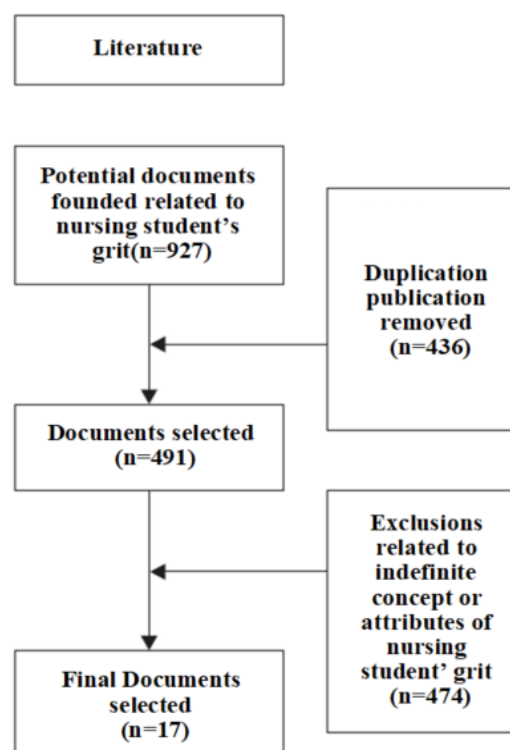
Literature

Potential documents founded related to nursing student's grit(n=927)

Duplication publication removed (n=436)

Documents selected (n=491)

Exclusions related to indefinite concept or attributes of nursing student' grit (n=474)

Final Documents selected (n=17)